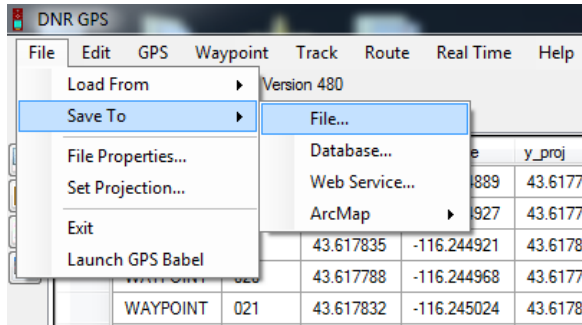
DNR GPS

File Edit GPS Waypoint Track Route Real Time Help

Load From
Save To
File Properties...
Set Projection...
Exit
Launch GPS Babel

Version 480

File...
Database...
Web Service...
ArcMap

| | | | e | y_proj |
|---|---|---|---|---|
| | | | 889 | 43.6177 |
| | | | 927 | 43.6177 |
| | | 43.617835 | -116.244921 | 43.6178 |
| WAYPOINT | 020 | 43.617788 | -116.244968 | 43.6178 |
| WAYPOINT | 021 | 43.617832 | -116.245024 | 43.6178 |